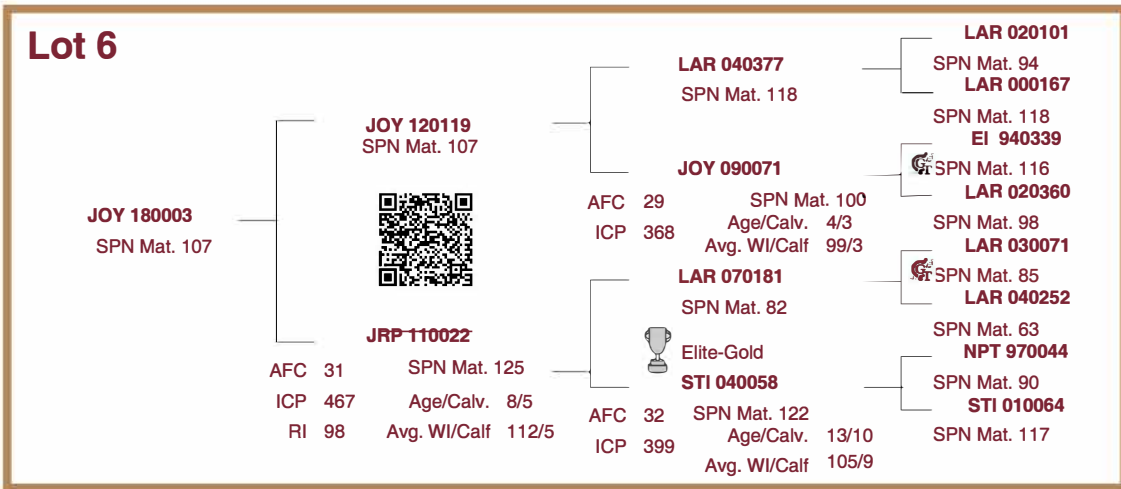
Lot 6

JOY 180003
SPN Mat. 107

JOY 120119
SPN Mat. 107

JRP 110022
AFC 31
ICP 467
RI 98
SPN Mat. 125
Age/Calv. 8/5
Avg. WI/Calf 112/5

LAR 040377
SPN Mat. 118

JOY 090071
SPN Mat. 100
AFC 29
ICP 368
Age/Calv. 4/3
Avg. WI/Calf 99/3

LAR 070181
SPN Mat. 82

Elite-Gold
STI 040058
SPN Mat. 122
AFC 32
ICP 399
Age/Calv. 13/10
Avg. WI/Calf 105/9

LAR 020101
SPN Mat. 94
LAR 000167
SPN Mat. 118
EI 940339
SPN Mat. 116
LAR 020360
SPN Mat. 98
LAR 030071
SPN Mat. 85
LAR 040252
SPN Mat. 63
NPT 970044
SPN Mat. 90
STI 010064
SPN Mat. 117